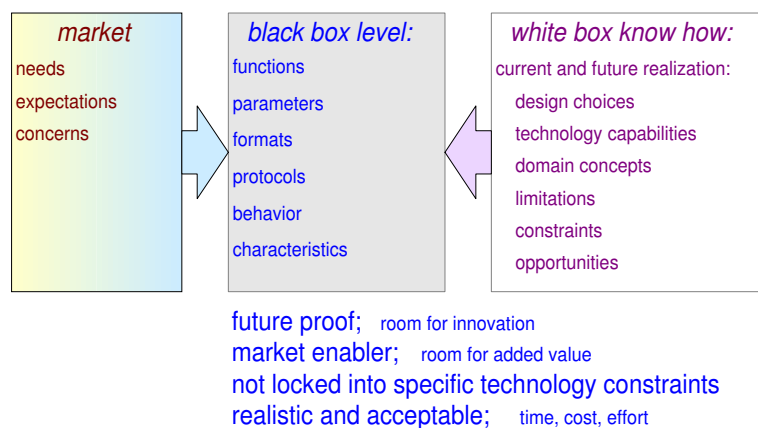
market
needs
expectations
concerns

black box level:
functions
parameters
formats
protocols
behavior
characteristics

white box know how:
current and future realization:
design choices
technology capabilities
domain concepts
limitations
constraints
opportunities

future proof; room for innovation
market enabler; room for added value
not locked into specific technology constraints
realistic and acceptable; time, cost, effort